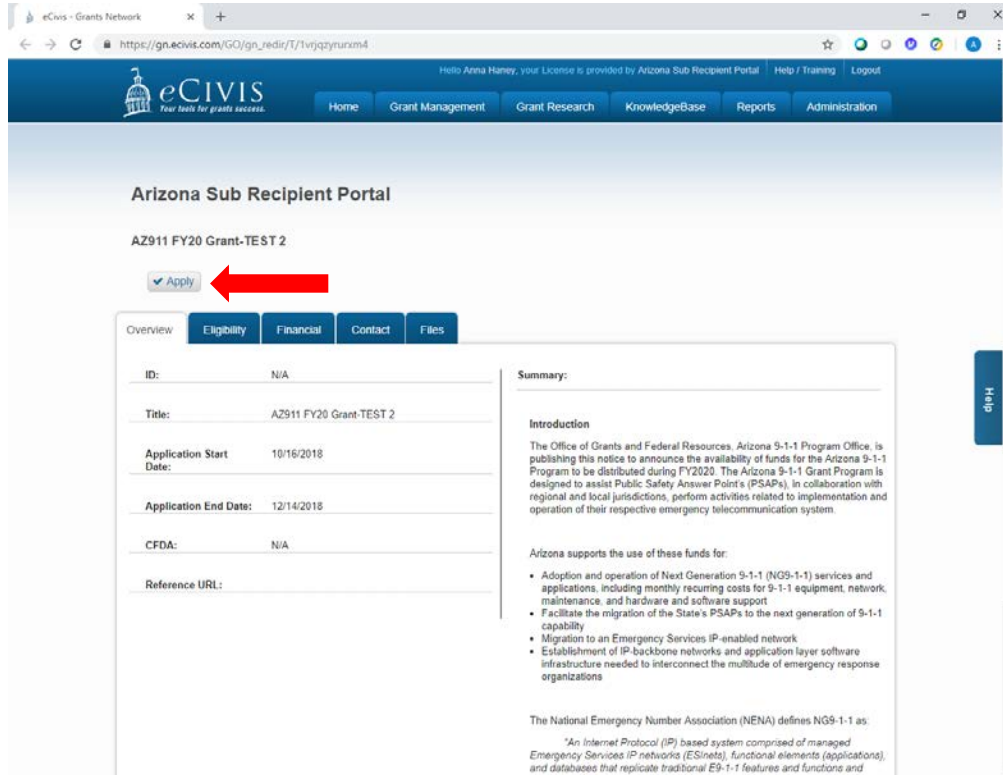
eCivis - Grants Network × +

https://gn.ecivis.com/GO/gn_redir/T/1vrjqzyrurxm4

Hello Anna Haney, your License is provided by Arizona Sub Recipient Portal | Help / Training | Logout

eCIVIS
Your tools for grants success.

Home | Grant Management | Grant Research | KnowledgeBase | Reports | Administration

Arizona Sub Recipient Portal

AZ911 FY20 Grant-TEST 2

Apply

Overview | Eligibility | Financial | Contact | Files

| | |
|---|---|
| ID: | N/A |
| Title: | AZ911 FY20 Grant-TEST 2 |
| Application Start Date: | 10/16/2018 |
| Application End Date: | 12/14/2018 |
| CFDA: | N/A |
| Reference URL: | |

Summary:

Introduction

The Office of Grants and Federal Resources, Arizona 9-1-1 Program Office, is publishing this notice to announce the availability of funds for the Arizona 9-1-1 Program to be distributed during FY2020. The Arizona 9-1-1 Grant Program is designed to assist Public Safety Answer Point's (PSAPs), in collaboration with regional and local jurisdictions, perform activities related to implementation and operation of their respective emergency telecommunication system.

Arizona supports the use of these funds for:

- Adoption and operation of Next Generation 9-1-1 (NG9-1-1) services and applications, including monthly recurring costs for 9-1-1 equipment, network, maintenance, and hardware and software support
- Facilitate the migration of the State's PSAPs to the next generation of 9-1-1 capability
- Migration to an Emergency Services IP-enabled network
- Establishment of IP-backbone networks and application layer software infrastructure needed to interconnect the multitude of emergency response organizations

The National Emergency Number Association (NENA) defines NG9-1-1 as:

"An Internet Protocol (IP) based system comprised of managed Emergency Services IP networks (ESInets), functional elements (applications), and databases that replicate traditional E9-1-1 features and functions and

Help